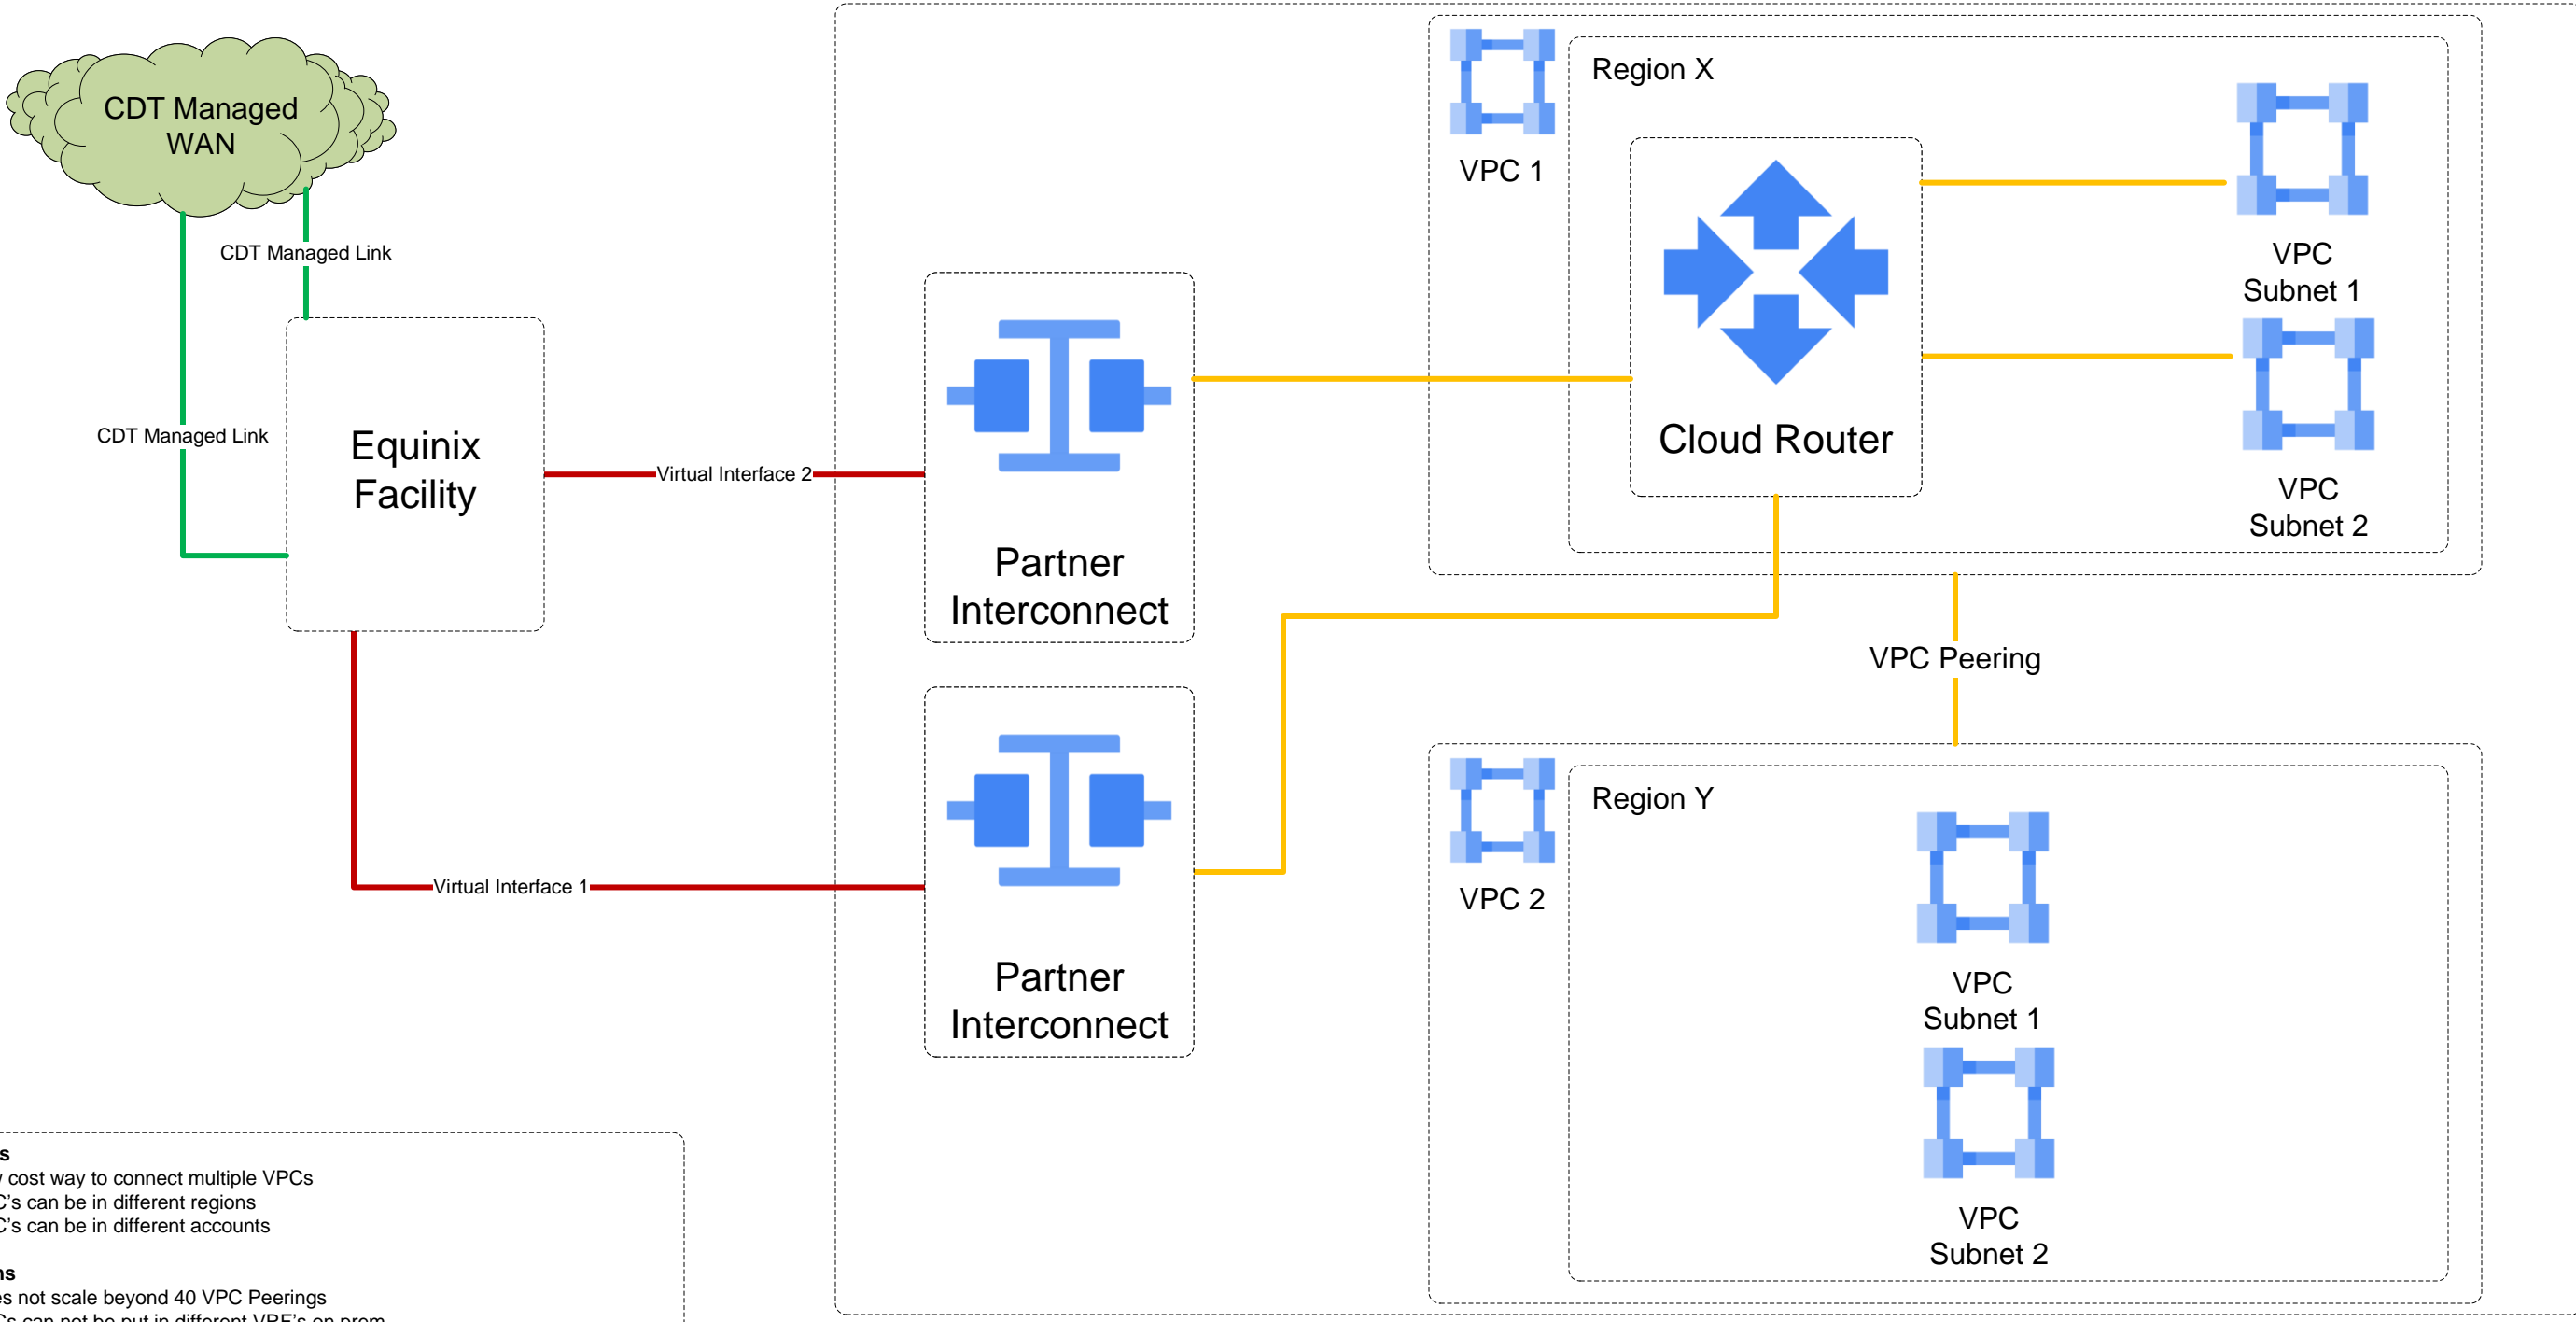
CDT Managed WAN

CDT Managed Link

CDT Managed Link

Equinix Facility

Virtual Interface 2

Virtual Interface 1

Partner Interconnect

Partner Interconnect

VPC 1

Region X

Cloud Router

VPC Subnet 1

VPC Subnet 2

VPC Peering

VPC 2

Region Y

VPC Subnet 1

VPC Subnet 2

s
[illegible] cost way to connect multiple VPCs
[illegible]C's can be in different regions
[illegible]C's can be in different accounts

ns
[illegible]es not scale beyond 40 VPC Peerings
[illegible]